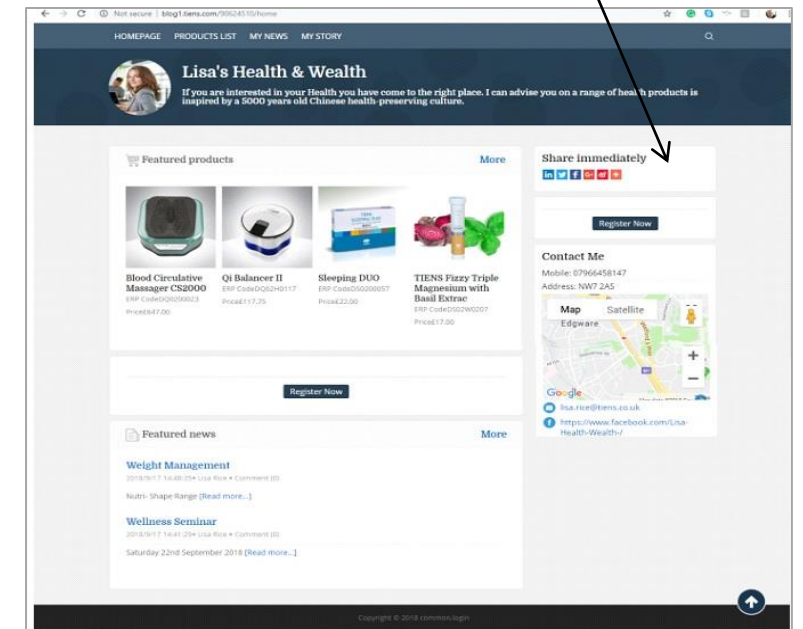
Not secure | blog1.tiens.com/90624510/home

HOMEPAGE PRODUCTS LIST MY NEWS MY STORY

Lisa's Health & Wealth

If you are interested in your Health you have come to the right place. I can advise you on a range of health products is inspired by a 5000 years old Chinese health-preserving culture.

Featured products

More

Blood Circulative Massager CS2000
ERP CodeDQ0200023
Price£647.00

Qi Balancer II
ERP CodeDQ62H0117
Price£117.75

Sleeping DUO
ERP CodeDS0200057
Price£22.00

TIENS Fizzy Triple Magnesium with Basil Extrac
ERP CodeDS02W0207
Price£17.00

Register Now

Featured news

More

Weight Management
2018/9/17 14:48:35 Lisa Rice • Comment (0)
Nutri- Shape Range [Read more...]

Wellness Seminar
2018/9/17 14:41:29 Lisa Rice • Comment (0)
Saturday 22nd September 2018 [Read more...]

Share immediately

Register Now

Contact Me
Mobile: 07966458147
Address: NW7 2AS

Map Satellite
Edgware
Google

lisa.rice@tiens.co.uk
https://www.facebook.com/Lisa-Health-Wealth-/

Copyright © 2018 common.login